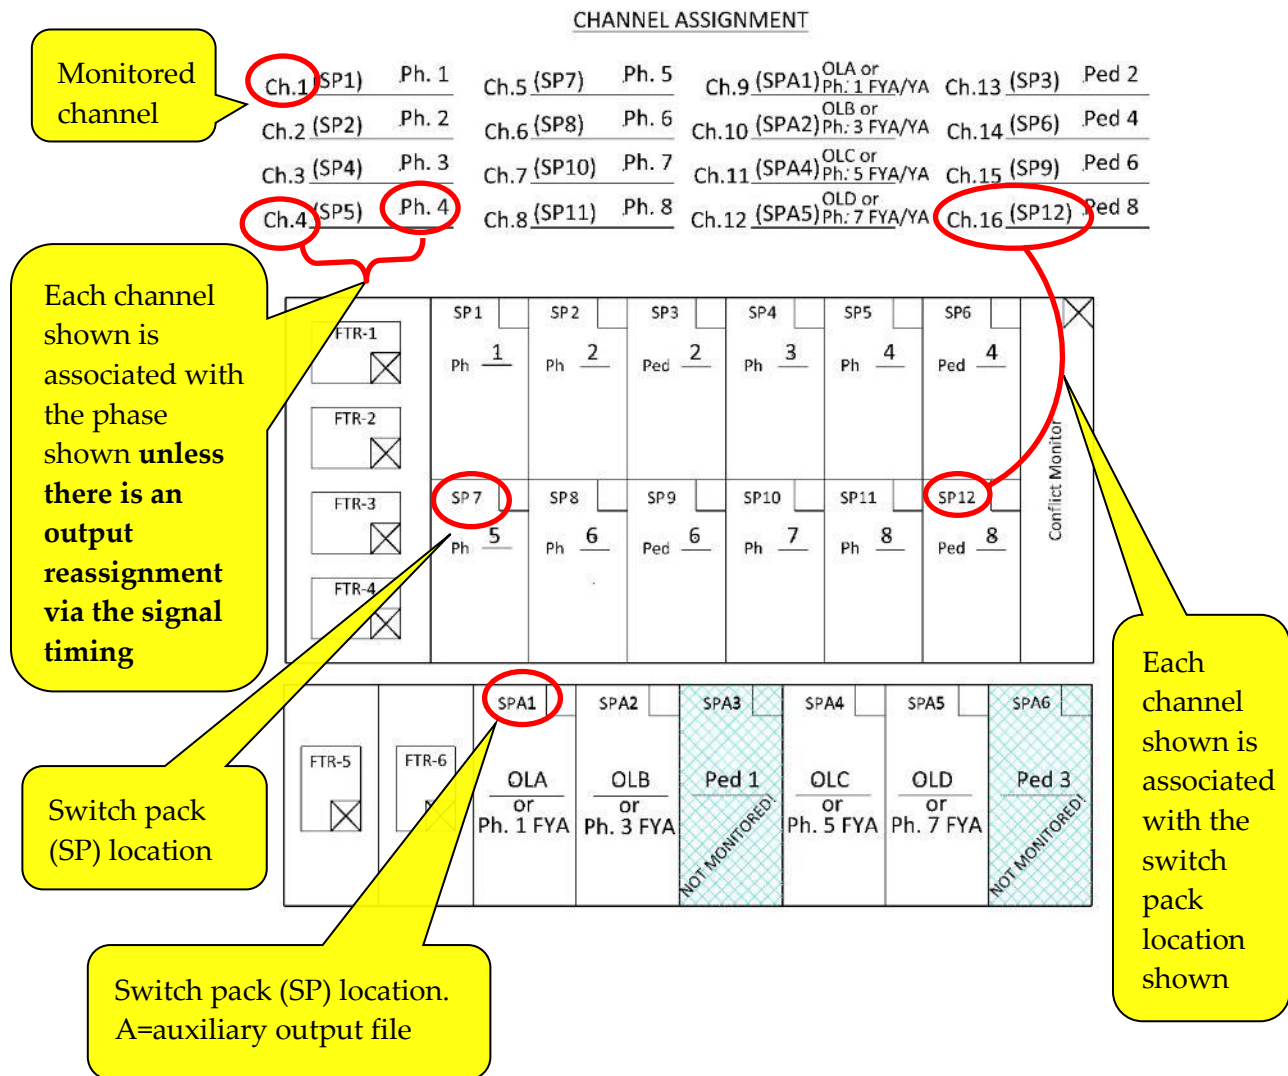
CHANNEL ASSIGNMENT

Monitored channel

Ch.1 (SP1) Ph. 1
Ch.2 (SP2) Ph. 2
Ch.3 (SP4) Ph. 3
Ch.4 (SP5) Ph. 4

Ch.5 (SP7) Ph. 5
Ch.6 (SP8) Ph. 6
Ch.7 (SP10) Ph. 7
Ch.8 (SP11) Ph. 8

Ch.9 (SPA1) OLA or Ph. 1 FYA/YA
Ch.10 (SPA2) OLB or Ph. 3 FYA/YA
Ch.11 (SPA4) OLC or Ph. 5 FYA/YA
Ch.12 (SPA5) OLD or Ph. 7 FYA/YA

Ch.13 (SP3) Ped 2
Ch.14 (SP6) Ped 4
Ch.15 (SP9) Ped 6
Ch.16 (SP12) Ped 8

Each channel shown is associated with the phase shown **unless there is an output reassignment via the signal timing**

FTR-1
FTR-2
FTR-3
FTR-4

| SP1 | SP2 | SP3 | SP4 | SP5 | SP6 |
|---|---|---|---|---|---|
| Ph 1 | Ph 2 | Ped 2 | Ph 3 | Ph 4 | Ped 4 |

| SP7 | SP8 | SP9 | SP10 | SP11 | SP12 |
|---|---|---|---|---|---|
| Ph 5 | Ph 6 | Ped 6 | Ph 7 | Ph 8 | Ped 8 |

Conflict Monitor

FTR-5
FTR-6

| SPA1 | SPA2 | SPA3 | SPA4 | SPA5 | SPA6 |
|---|---|---|---|---|---|
| OLA or Ph. 1 FYA | OLB or Ph. 3 FYA | Ped 1 NOT MONITORED! | OLC or Ph. 5 FYA | OLD or Ph. 7 FYA | Ped 3 NOT MONITORED! |

Switch pack (SP) location

Each channel shown is associated with the switch pack location shown

Switch pack (SP) location. A=auxiliary output file